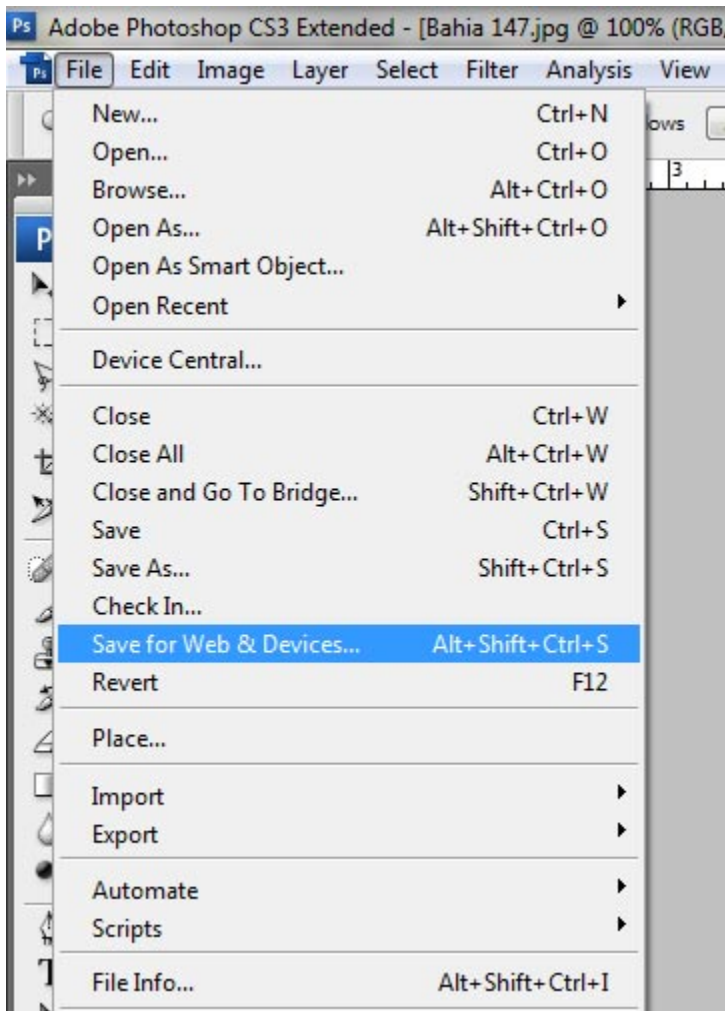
Ps Adobe Photoshop CS3 Extended - [Bahia 147.jpg @ 100% (RGB,

Ps File Edit Image Layer Select Filter Analysis View

ows

3

P

New... Ctrl+N
Open... Ctrl+O
Browse... Alt+Ctrl+O
Open As... Alt+Shift+Ctrl+O
Open As Smart Object...
Open Recent

Device Central...

Close Ctrl+W
Close All Alt+Ctrl+W
Close and Go To Bridge... Shift+Ctrl+W
Save Ctrl+S
Save As... Shift+Ctrl+S
Check In...
Save for Web & Devices... Alt+Shift+Ctrl+S
Revert F12

Place...

Import
Export

Automate
Scripts

File Info... Alt+Shift+Ctrl+I

T